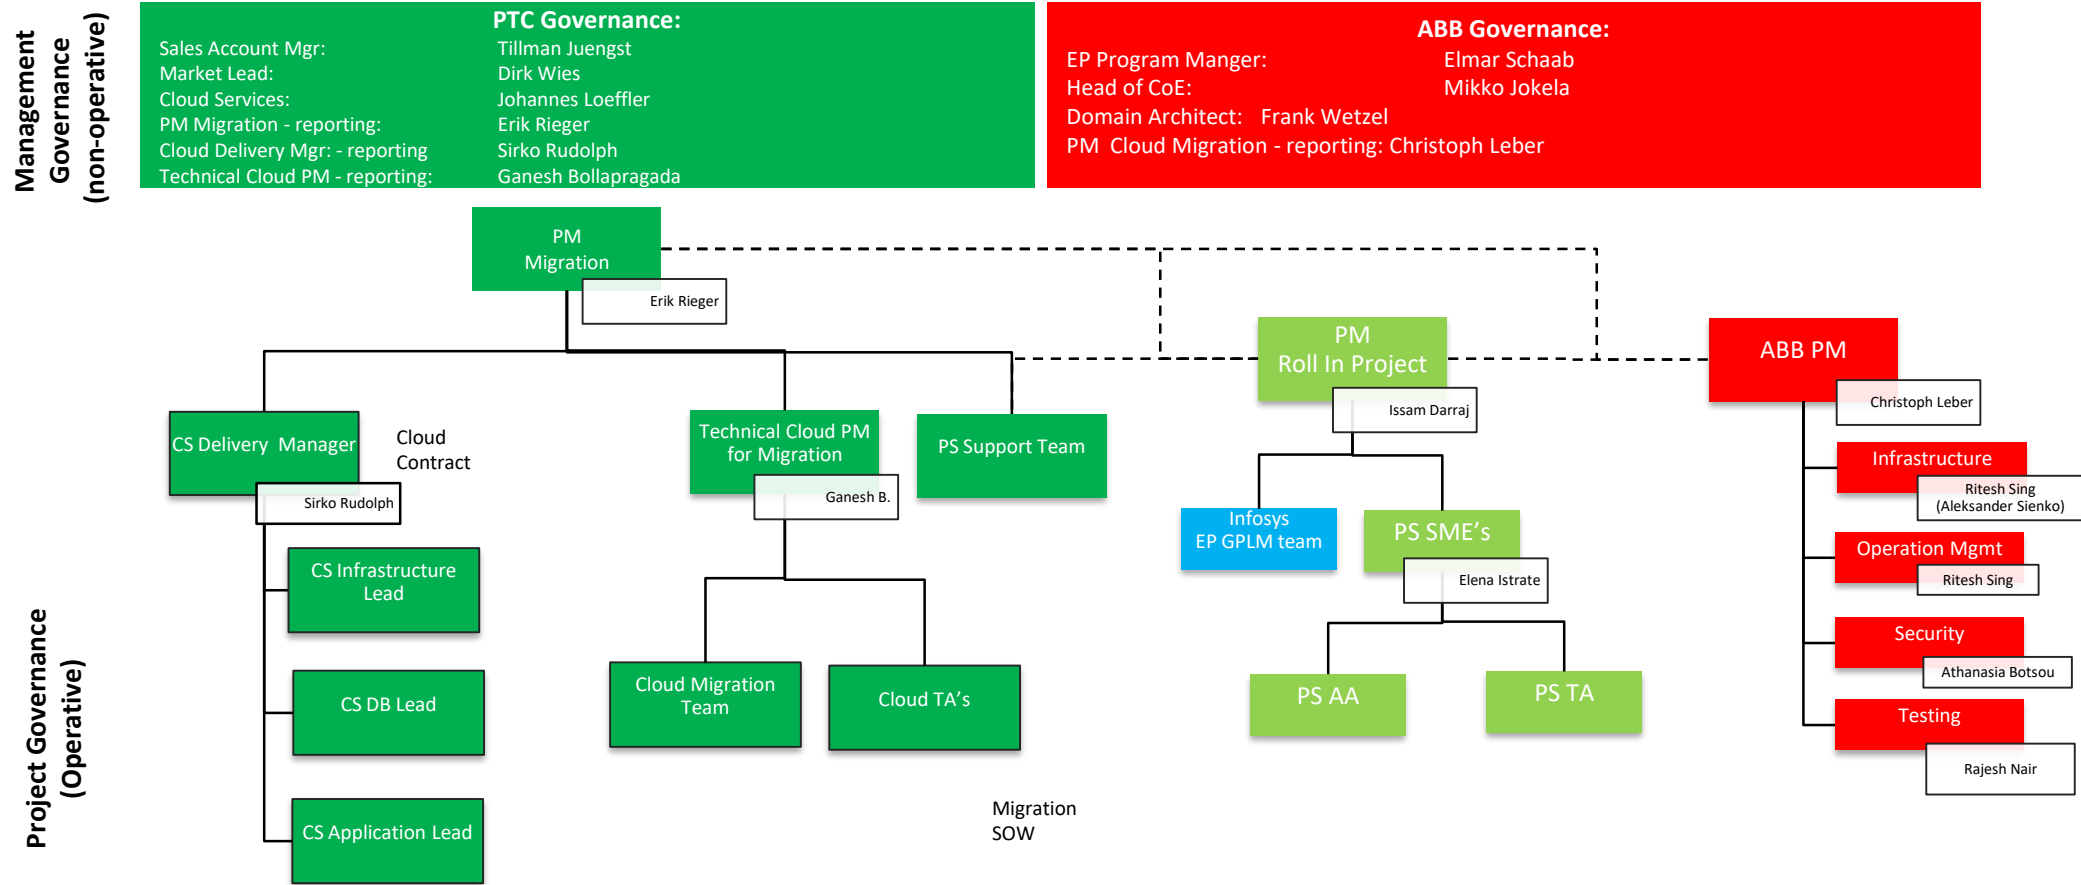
Management Governance (non-operative)

PTC Governance:
Sales Account Mgr: Tillman Juengst
Market Lead: Dirk Wies
Cloud Services: Johannes Loeffler
PM Migration - reporting: Erik Rieger
Cloud Delivery Mgr: - reporting Sirko Rudolph
Technical Cloud PM - reporting: Ganesh Bollapragada

ABB Governance:
EP Program Manger: Elmar Schaab
Head of CoE: Mikko Jokela
Domain Architect: Frank Wetzel
PM Cloud Migration - reporting: Christoph Leber

PM Migration
Erik Rieger

PM Roll In Project
Issam Darraj

ABB PM
Christoph Leber

CS Delivery Manager
Sirko Rudolph

Cloud Contract

Technical Cloud PM for Migration
Ganesh B.

PS Support Team

Infosys EP GPLM team

PS SME's
Elena Istrate

Infrastructure
Ritesh Sing (Aleksander Sienko)

Operation Mgmt
Ritesh Sing

Security
Athanasia Botsou

Testing
Rajesh Nair

CS Infrastructure Lead

CS DB Lead

CS Application Lead

Cloud Migration Team

Cloud TA's

PS AA

PS TA

Migration SOW

Project Governance (Operative)